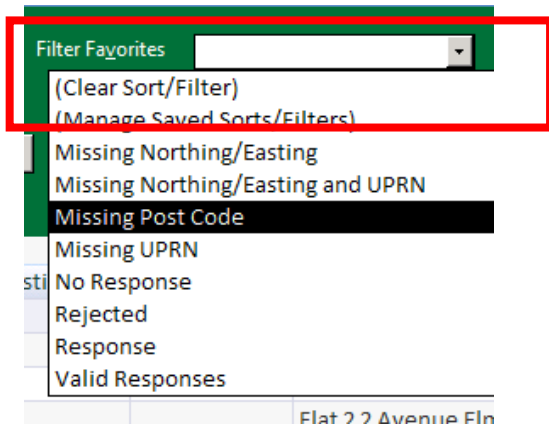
Filter Favorites
(Clear Sort/Filter)
(Manage Saved Sorts/Filters)
Missing Northing/Easting
Missing Northing/Easting and UPRN
Missing Post Code
Missing UPRN
No Response
Rejected
Response
Valid Responses
sti
Flat 2 2 Avenue Elm